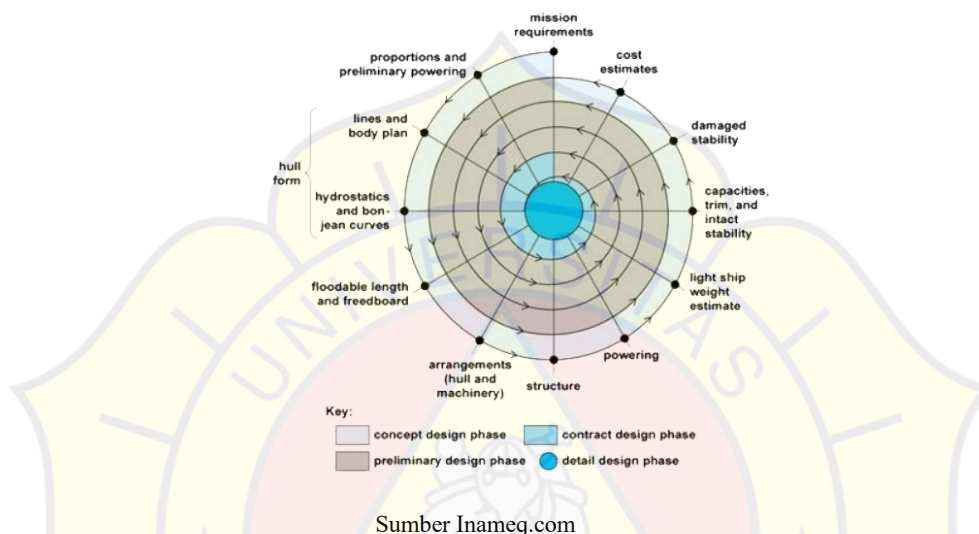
mission requirements

cost estimates

damaged stability

capacities, trim, and intact stability

light ship weight estimate

powering

structure

arrangements (hull and machinery)

floodable length and freedboard

hull form

hydrostatics and bon-jean curves

lines and body plan

proportions and preliminary powering

Key:

concept design phase

contract design phase

preliminary design phase

detail design phase

Sumber Inameq.com